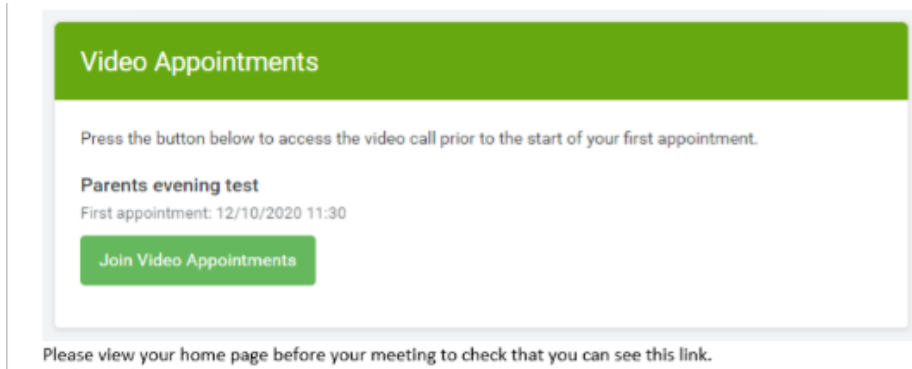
Video Appointments

Press the button below to access the video call prior to the start of your first appointment.

Parents evening test

First appointment: 12/10/2020 11:30

Join Video Appointments

Please view your home page before your meeting to check that you can see this link.